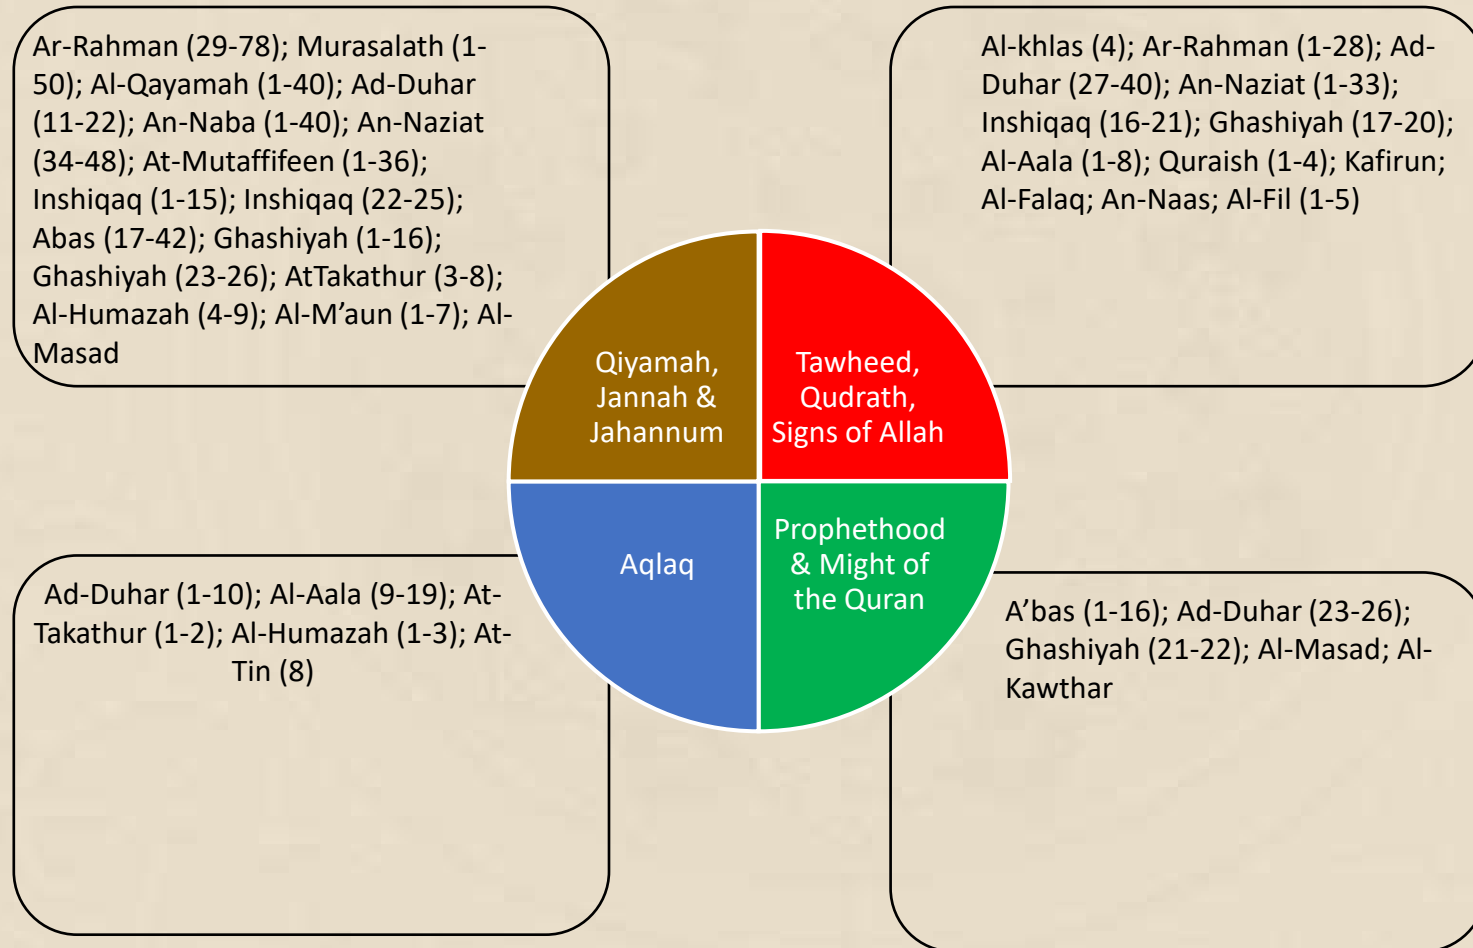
Ar-Rahman (29-78); Murasalath (1-50); Al-Qayamah (1-40); Ad-Duhar (11-22); An-Naba (1-40); An-Naziat (34-48); At-Mutaffifeen (1-36); Inshiqaq (1-15); Inshiqaq (22-25); Abas (17-42); Ghashiyah (1-16); Ghashiyah (23-26); AtTakathur (3-8); Al-Humazah (4-9); Al-M'aun (1-7); Al-Masad

Al-khlas (4); Ar-Rahman (1-28); Ad-Duhar (27-40); An-Naziat (1-33); Inshiqaq (16-21); Ghashiyah (17-20); Al-Aala (1-8); Quraish (1-4); Kafirun; Al-Falaq; An-Naas; Al-Fil (1-5)

Qiyamah, Jannah & Jahannum

Tawheed, Qudrath, Signs of Allah

Aqlaq

Prophethood & Might of the Quran

Ad-Duhar (1-10); Al-Aala (9-19); At-Takathur (1-2); Al-Humazah (1-3); At-Tin (8)

A'bas (1-16); Ad-Duhar (23-26); Ghashiyah (21-22); Al-Masad; Al-Kawthar